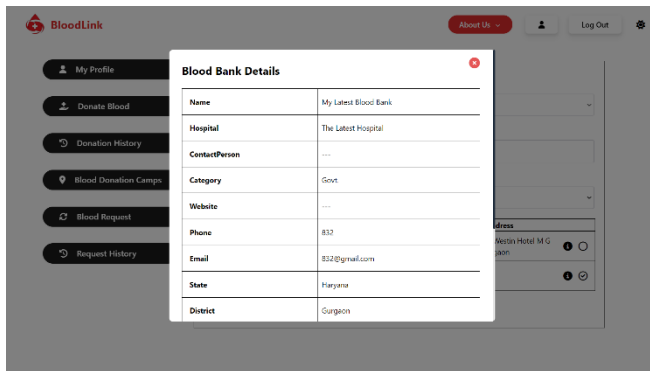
BloodLink

About Us

Log Out

My Profile

Donate Blood

Donation History

Blood Donation Camps

Blood Request

Request History

Blood Bank Details

| Name | My Latest Blood Bank |
|---|---|
| Hospital | The Latest Hospital |
| ContactPerson | --- |
| Category | Govt |
| Website | --- |
| Phone | 832 |
| Email | 832@gmail.com |
| State | Haryana |
| District | Gurgaon |

ddress

Westin Hotel M G

gaon